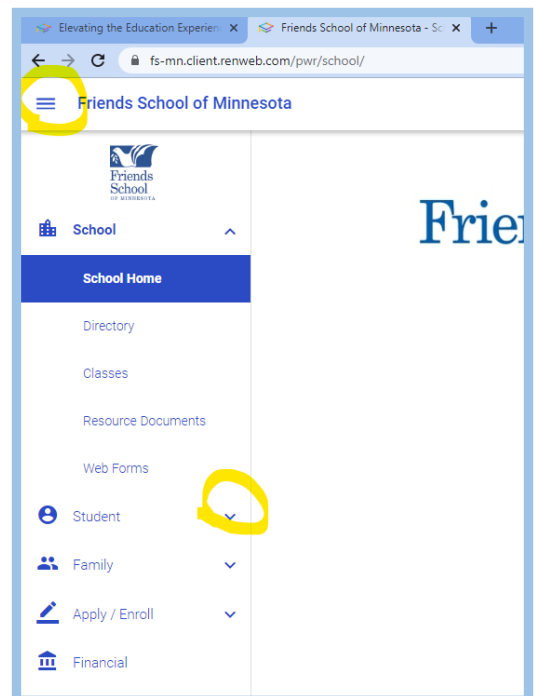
Elevating the Education Experien ×
Friends School of Minnesota - Sc ×
+
fs-mn.client.renweb.com/pwr/school/
Friends School of Minnesota
Friends School OF MINNESOTA
School
School Home
Directory
Classes
Resource Documents
Web Forms
Student
Family
Apply / Enroll
Financial
Frie